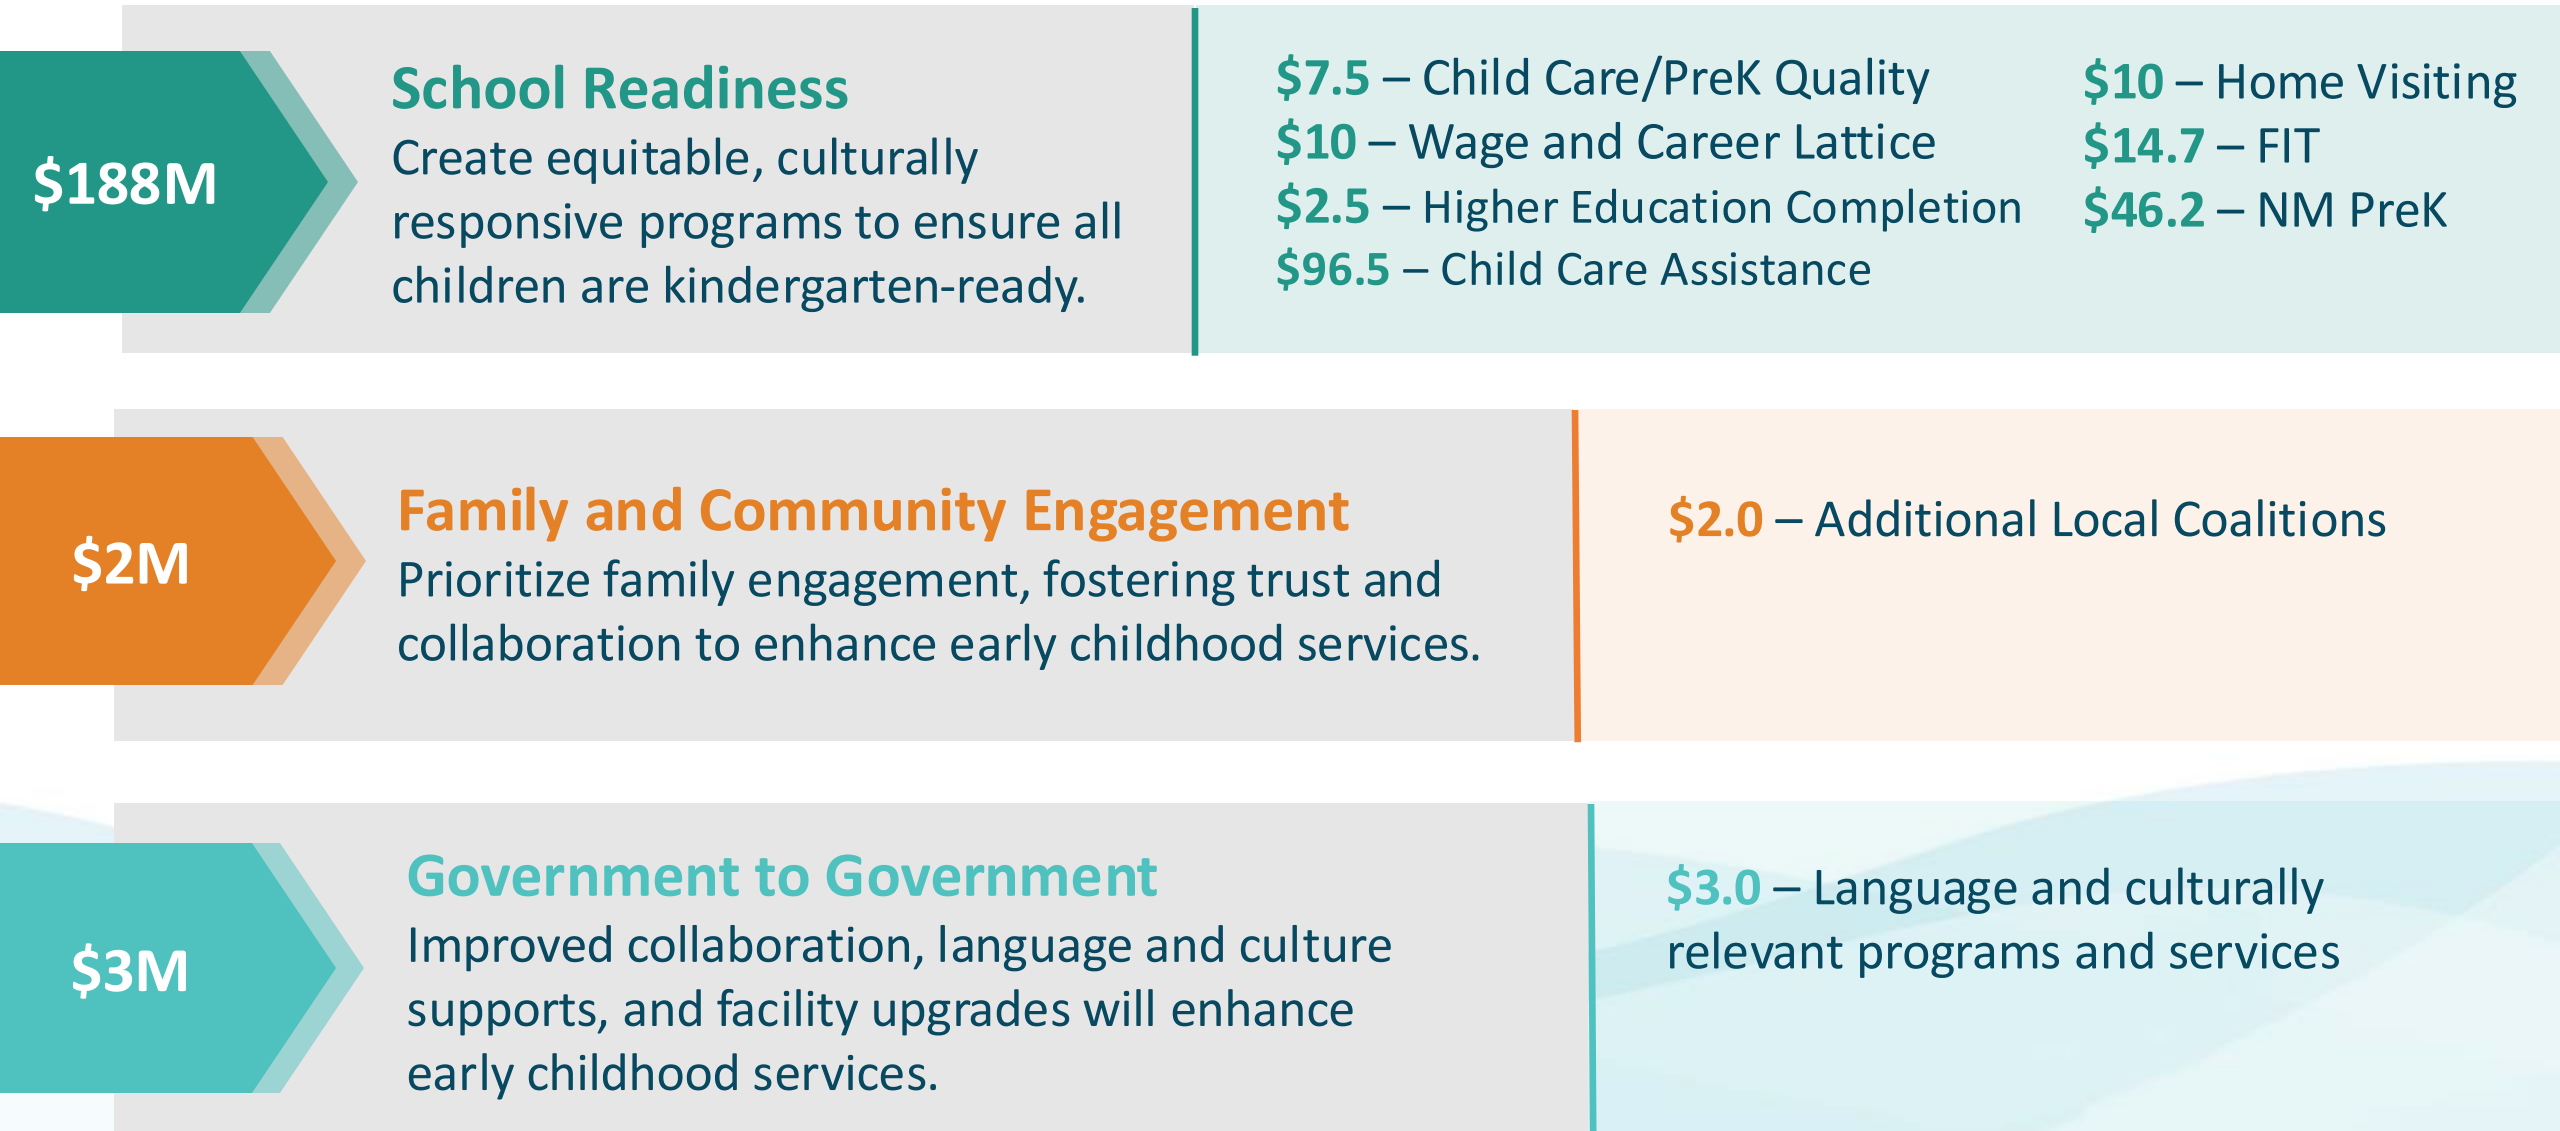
$188M

School Readiness
Create equitable, culturally responsive programs to ensure all children are kindergarten-ready.

$7.5 – Child Care/PreK Quality
$10 – Wage and Career Lattice
$2.5 – Higher Education Completion
$96.5 – Child Care Assistance

$10 – Home Visiting
$14.7 – FIT
$46.2 – NM PreK

$2M

Family and Community Engagement
Prioritize family engagement, fostering trust and collaboration to enhance early childhood services.

$2.0 – Additional Local Coalitions

$3M

Government to Government
Improved collaboration, language and culture supports, and facility upgrades will enhance early childhood services.

$3.0 – Language and culturally relevant programs and services